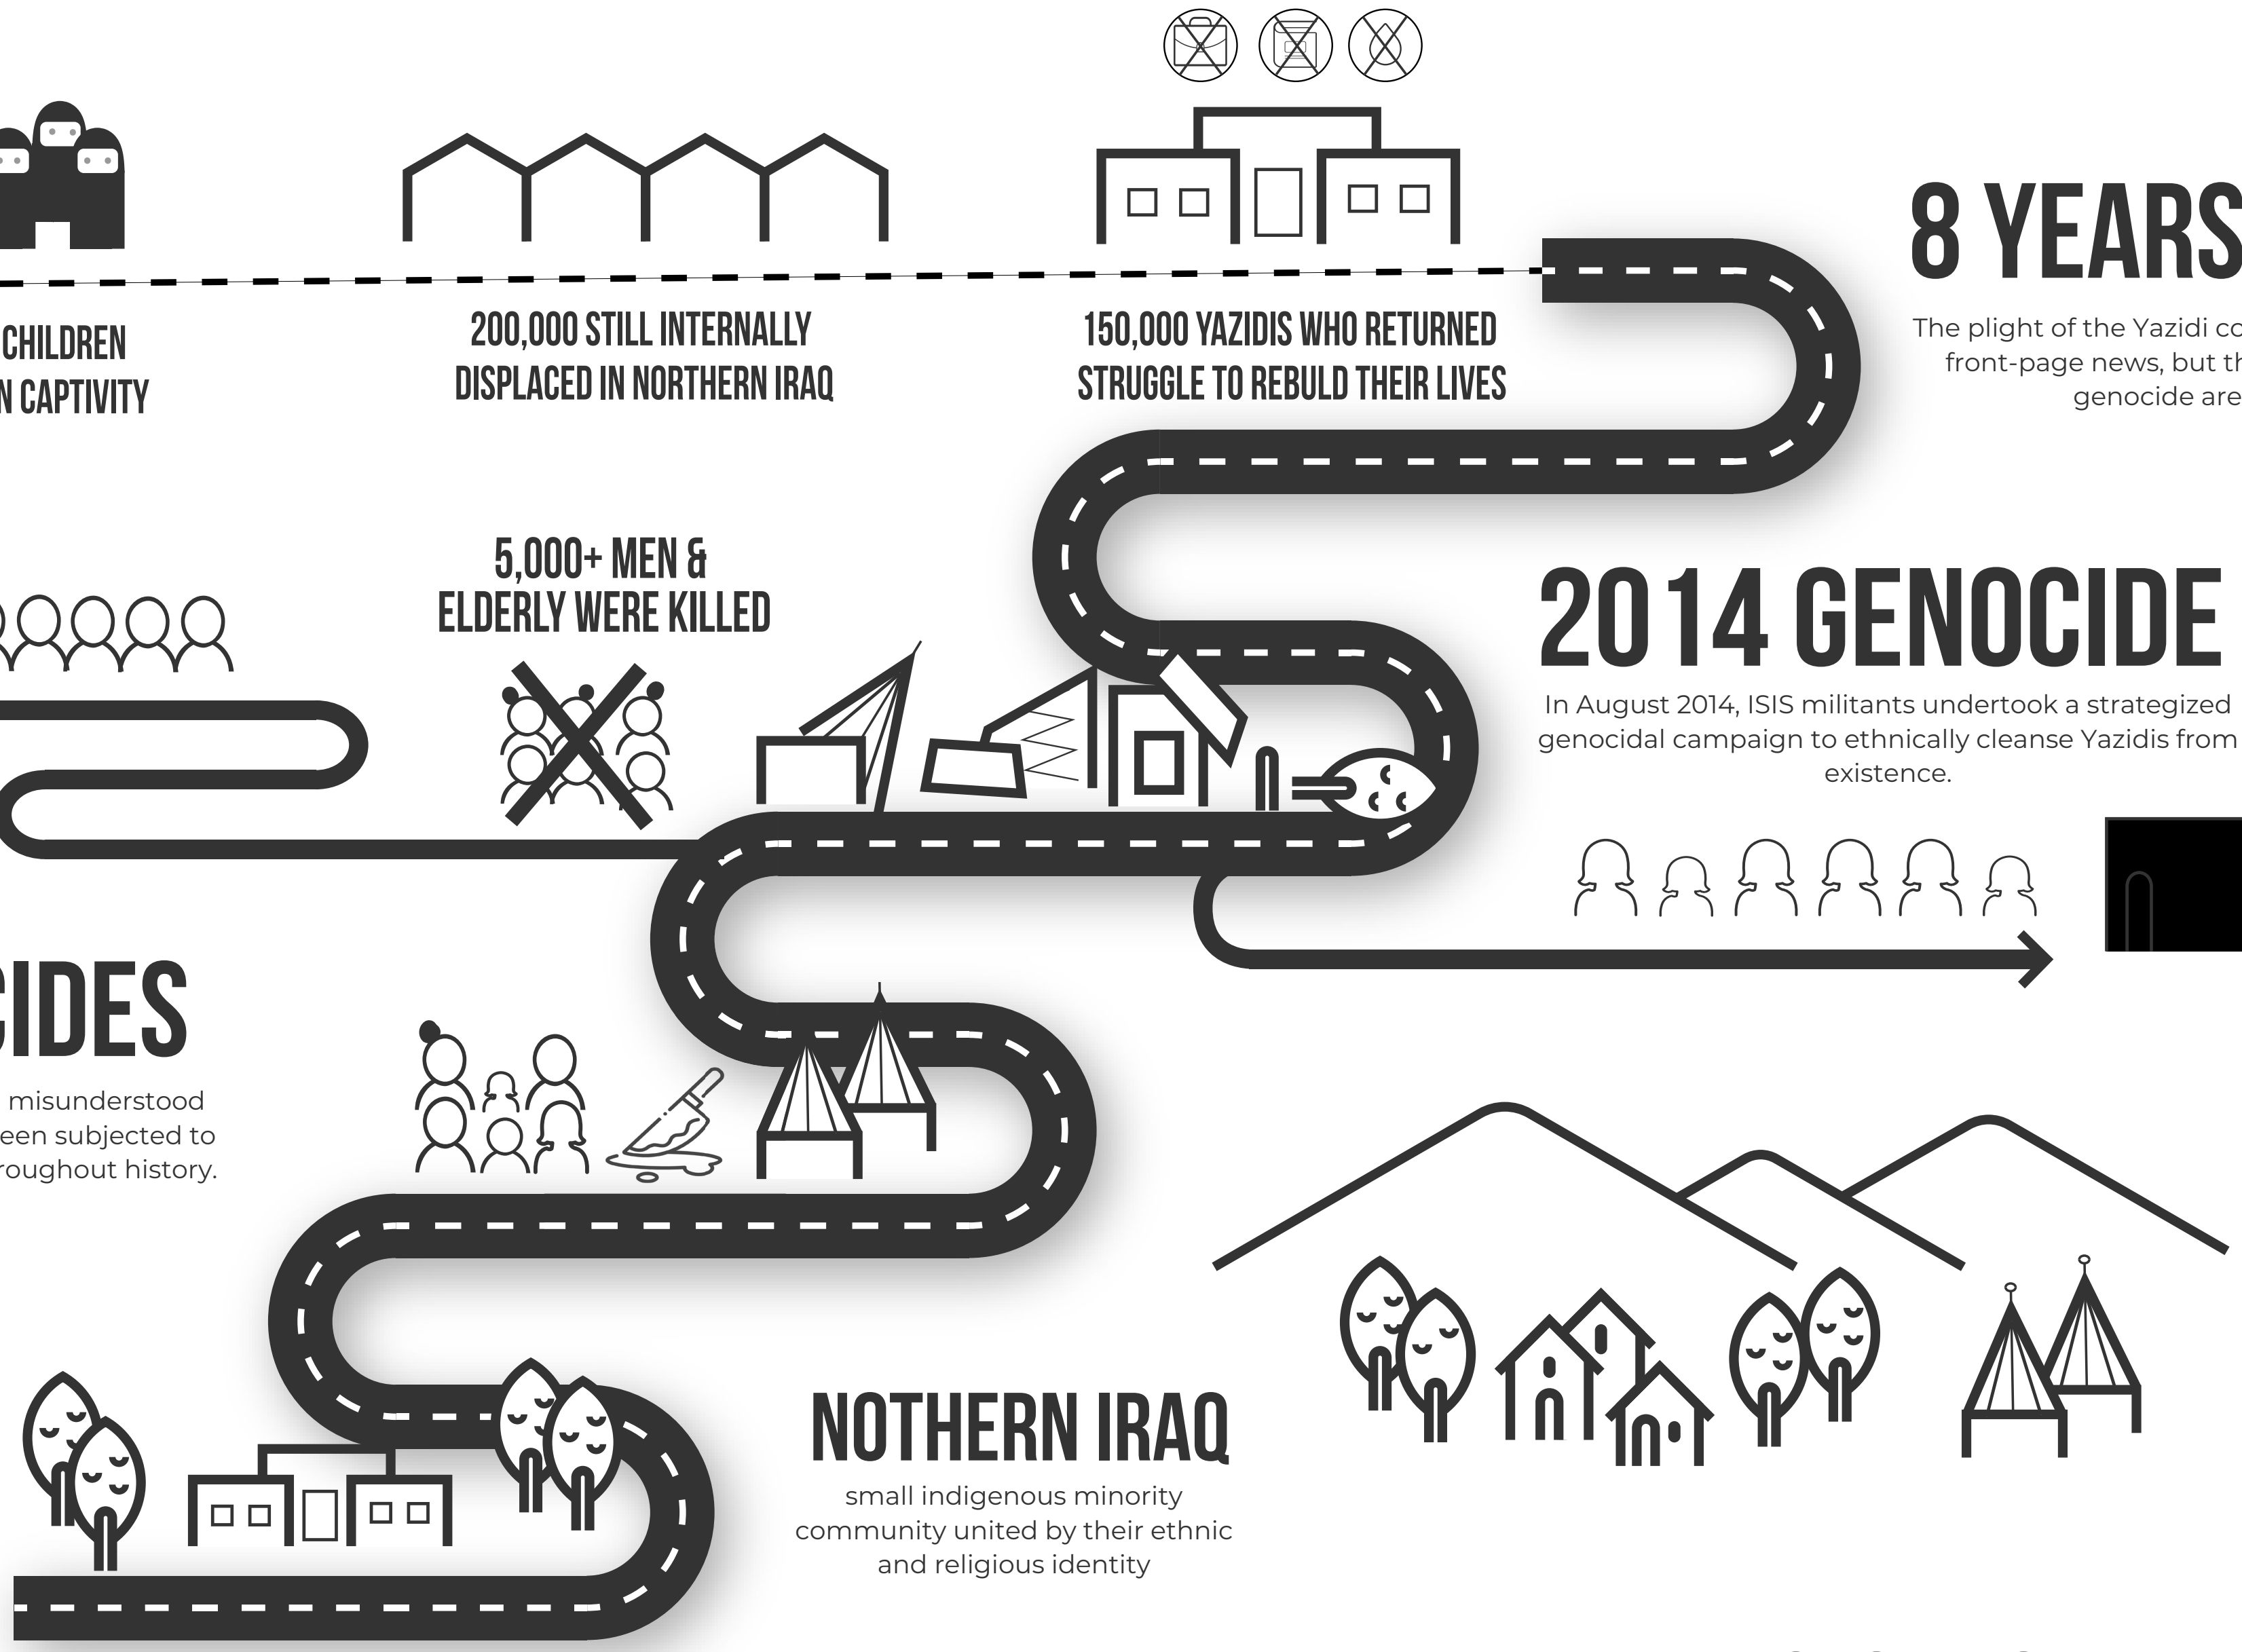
CHILDREN
N CAPTIVITY

200,000 STILL INTERNALLY DISPLACED IN NORTHERN IRAQ

150,000 YAZIDIS WHO RETURNED STRUGGLE TO REBULD THEIR LIVES

8 YEARS

The plight of the Yazidi co front-page news, but th genocide are

5,000+ MEN & ELDERLY WERE KILLED

2014 GENOCIDE

In August 2014, ISIS militants undertook a strategized genocidal campaign to ethnically cleanse Yazidis from existence.

CIDES

misunderstood een subjected to roughout history.

NOTHERN IRAQ

small indigenous minority community united by their ethnic and religious identity